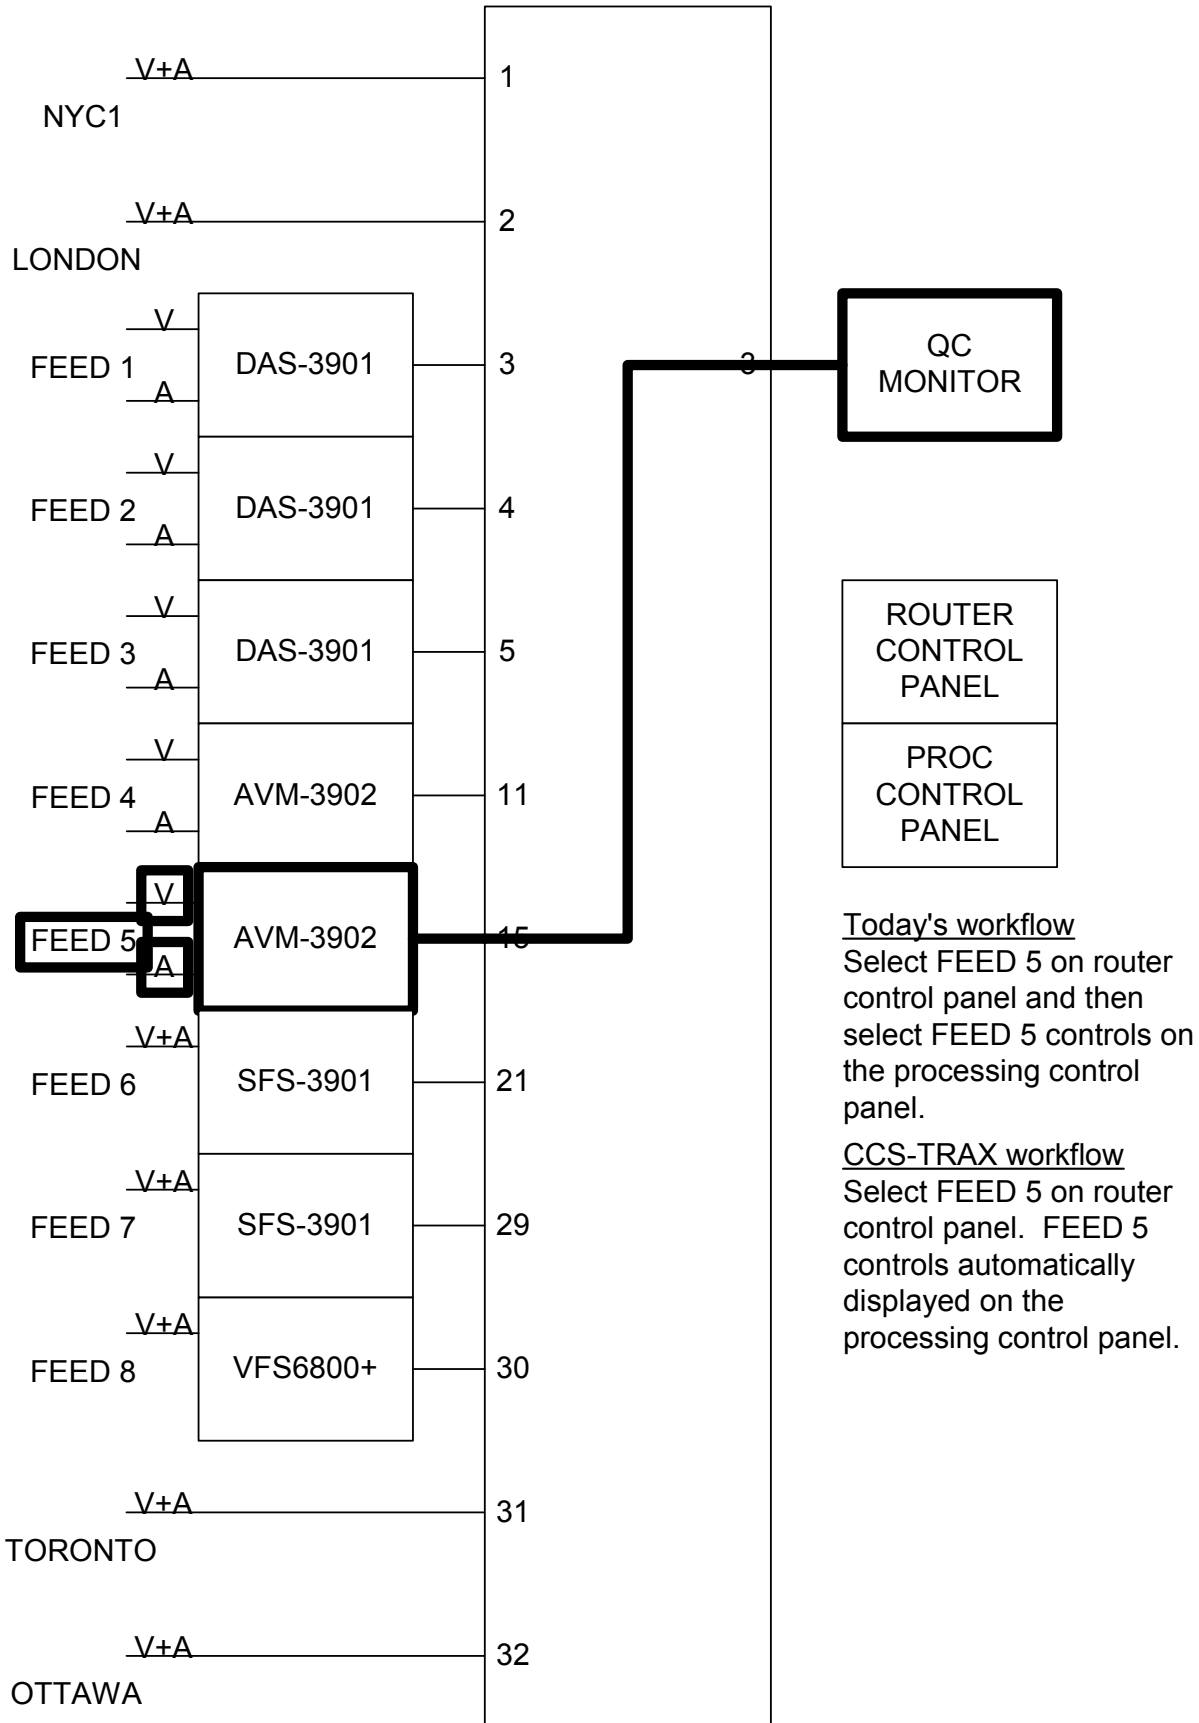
V+A
1
NYC1

V+A
2
LONDON

V
FEED 1
A
DAS-3901
3

3
QC MONITOR

V
FEED 2
A
DAS-3901
4

V
FEED 3
A
DAS-3901
5

ROUTER CONTROL PANEL

PROC CONTROL PANEL

V
FEED 4
A
AVM-3902
11

V
FEED 5
A
AVM-3902
15

Today's workflow
Select FEED 5 on router control panel and then select FEED 5 controls on the processing control panel.

CCS-TRAX workflow
Select FEED 5 on router control panel. FEED 5 controls automatically displayed on the processing control panel.

V+A
FEED 6
SFS-3901
21

V+A
FEED 7
SFS-3901
29

V+A
FEED 8
VFS6800+
30

V+A
31
TORONTO

V+A
32
OTTAWA